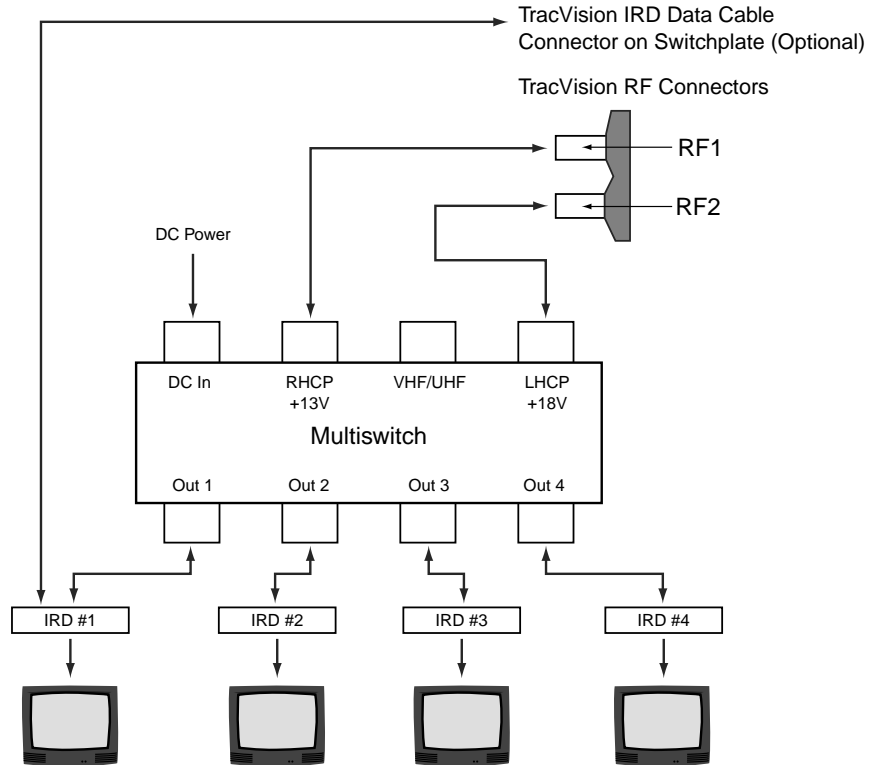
TracVision IRD Data Cable Connector on Switchplate (Optional)

TracVision RF Connectors

RF1

RF2

DC Power

DC In

RHCP +13V

VHF/UHF

LHCP +18V

Multiswitch

Out 1

Out 2

Out 3

Out 4

IRD #1

IRD #2

IRD #3

IRD #4